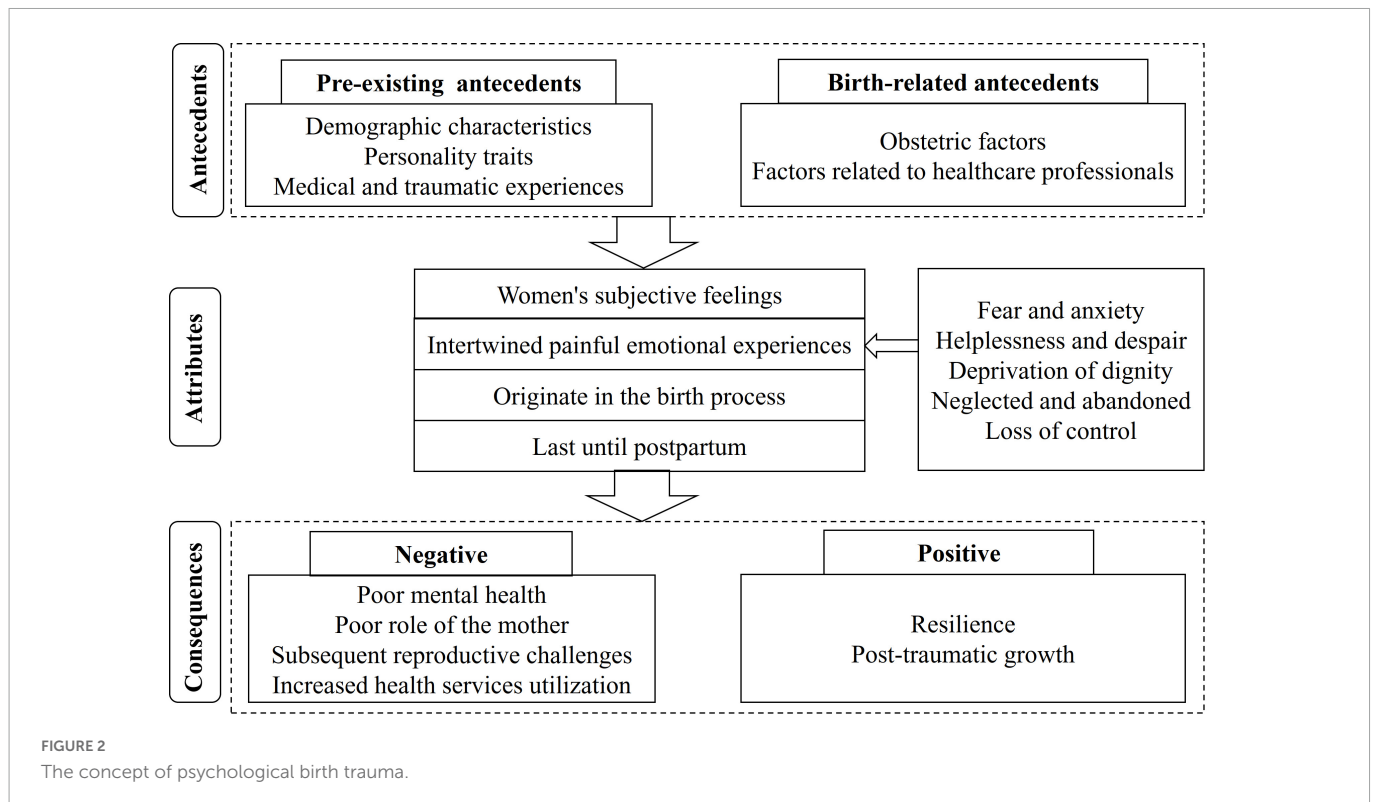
Antecedents

Pre-existing antecedents

Demographic characteristics
Personality traits
Medical and traumatic experiences

Birth-related antecedents

Obstetric factors
Factors related to healthcare professionals

Attributes

Women's subjective feelings

Intertwined painful emotional experiences

Originate in the birth process

Last until postpartum

Fear and anxiety
Helplessness and despair
Deprivation of dignity
Neglected and abandoned
Loss of control

Consequences

Negative

Poor mental health
Poor role of the mother
Subsequent reproductive challenges
Increased health services utilization

Positive

Resilience
Post-traumatic growth

FIGURE 2
The concept of psychological birth trauma.